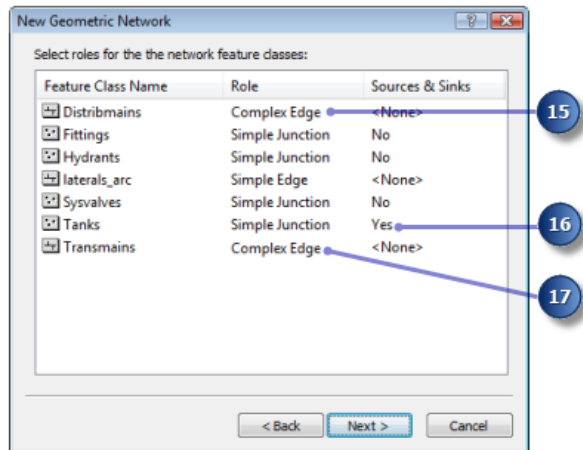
New Geometric Network

? X

Select roles for the the network feature classes:

| Feature Class Name | Role | Sources & Sinks |
|---|---|---|
| Distribmains | Complex Edge | <None> |
| Fittings | Simple Junction | No |
| Hydrants | Simple Junction | No |
| laterals_arc | Simple Edge | <None> |
| Sysvalves | Simple Junction | No |
| Tanks | Simple Junction | Yes |
| Transmains | Complex Edge | <None> |

15

16

17

< Back

Next >

Cancel